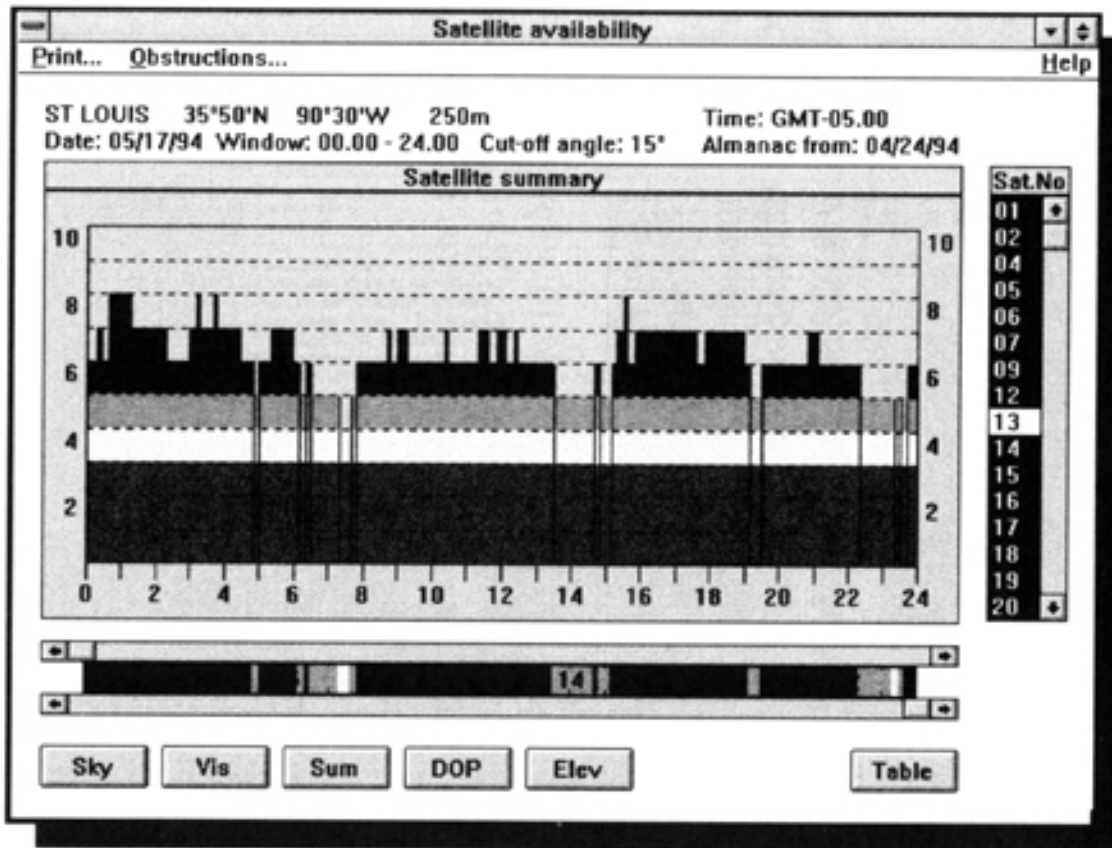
Satellite availability

Print... Obstructions... Help

ST LOUIS 35°50'N 90°30'W 250m
Date: 05/17/94 Window: 00.00 - 24.00 Cut-off angle: 15°

Time: GMT-05.00
Almanac from: 04/24/94

Satellite summary

10
8
6
4
2

10
8
6
4
2

0 2 4 6 8 10 12 14 16 18 20 22 24

Sat.No
01
02
04
05
06
07
09
12
13
14
15
16
17
18
19
20

14

Sky Vis Sum DOP Elev Table